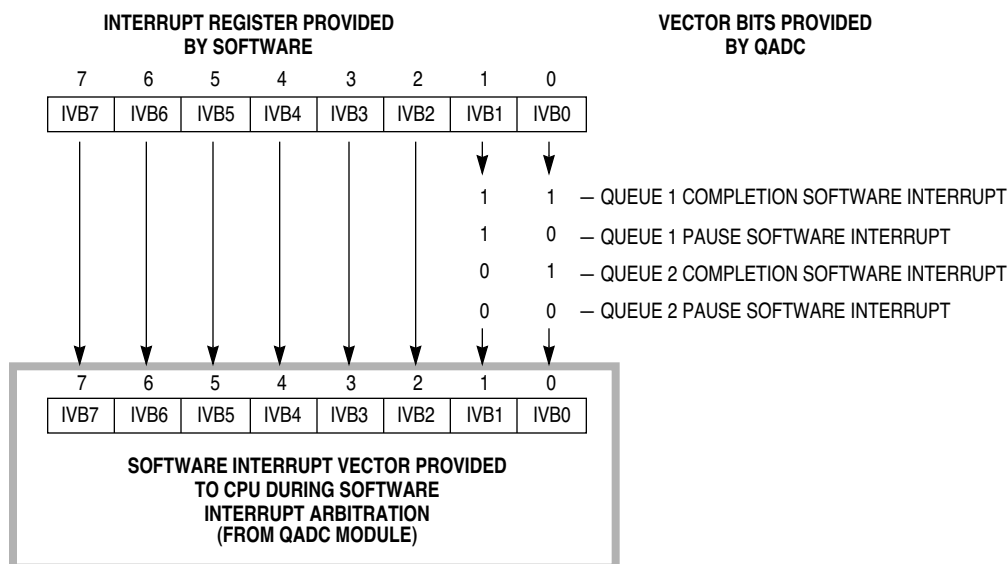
INTERRUPT REGISTER PROVIDED BY SOFTWARE

VECTOR BITS PROVIDED BY QADC

| 7 | 6 | 5 | 4 | 3 | 2 | 1 | 0 |
|---|---|---|---|---|---|---|---|
| IVB7 | IVB6 | IVB5 | IVB4 | IVB3 | IVB2 | IVB1 | IVB0 |

1 1 — QUEUE 1 COMPLETION SOFTWARE INTERRUPT
1 0 — QUEUE 1 PAUSE SOFTWARE INTERRUPT
0 1 — QUEUE 2 COMPLETION SOFTWARE INTERRUPT
0 0 — QUEUE 2 PAUSE SOFTWARE INTERRUPT

| 7 | 6 | 5 | 4 | 3 | 2 | 1 | 0 |
|---|---|---|---|---|---|---|---|
| IVB7 | IVB6 | IVB5 | IVB4 | IVB3 | IVB2 | IVB1 | IVB0 |

SOFTWARE INTERRUPT VECTOR PROVIDED TO CPU DURING SOFTWARE INTERRUPT ARBITRATION (FROM QADC MODULE)